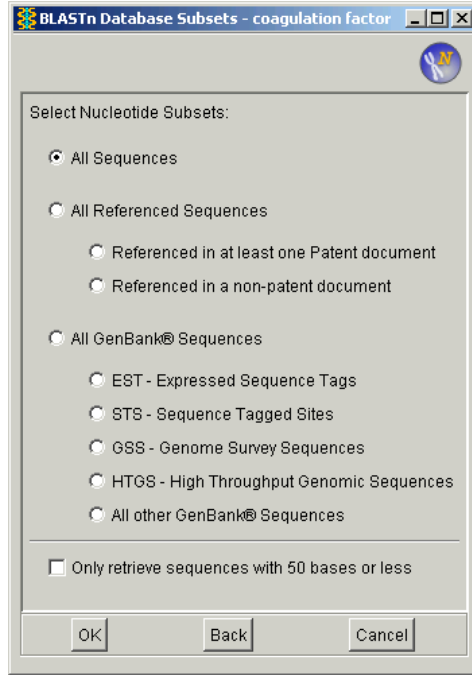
BLASTn Database Subsets - coagulation factor

Select Nucleotide Subsets:

All Sequences

All Referenced Sequences

Referenced in at least one Patent document

Referenced in a non-patent document

All GenBank® Sequences

EST - Expressed Sequence Tags

STS - Sequence Tagged Sites

GSS - Genome Survey Sequences

HTGS - High Throughput Genomic Sequences

All other GenBank® Sequences

Only retrieve sequences with 50 bases or less

OK

Back

Cancel